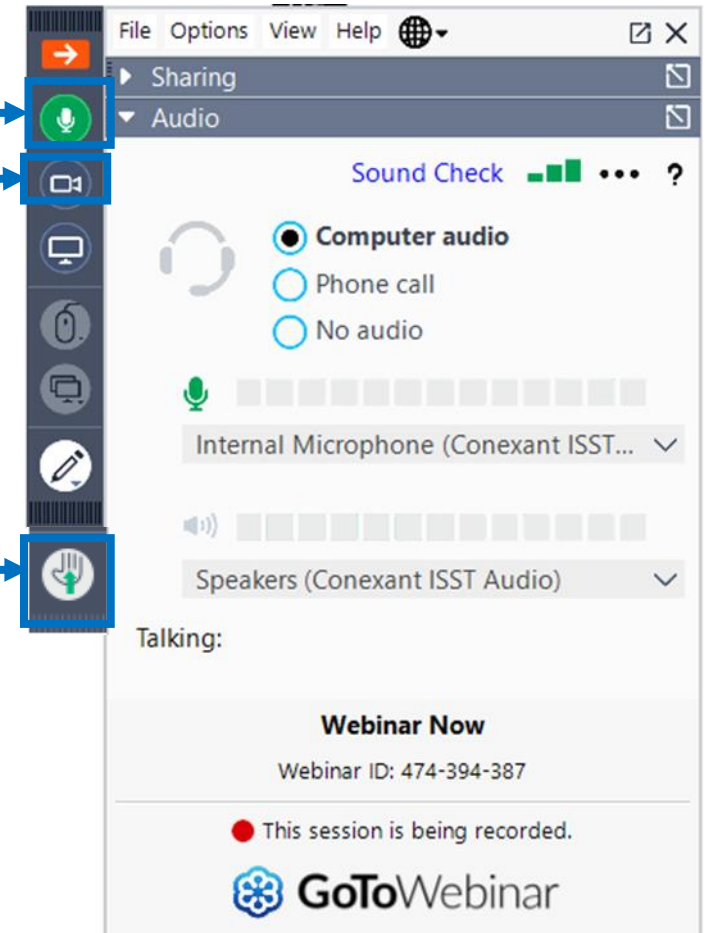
File Options View Help

Sharing

Audio

Sound Check ••• ?

Computer audio
Phone call
No audio

Internal Microphone (Conexant ISST...

Speakers (Conexant ISST Audio)

Talking:

Webinar Now

Webinar ID: 474-394-387

This session is being recorded.

GoToWebinar